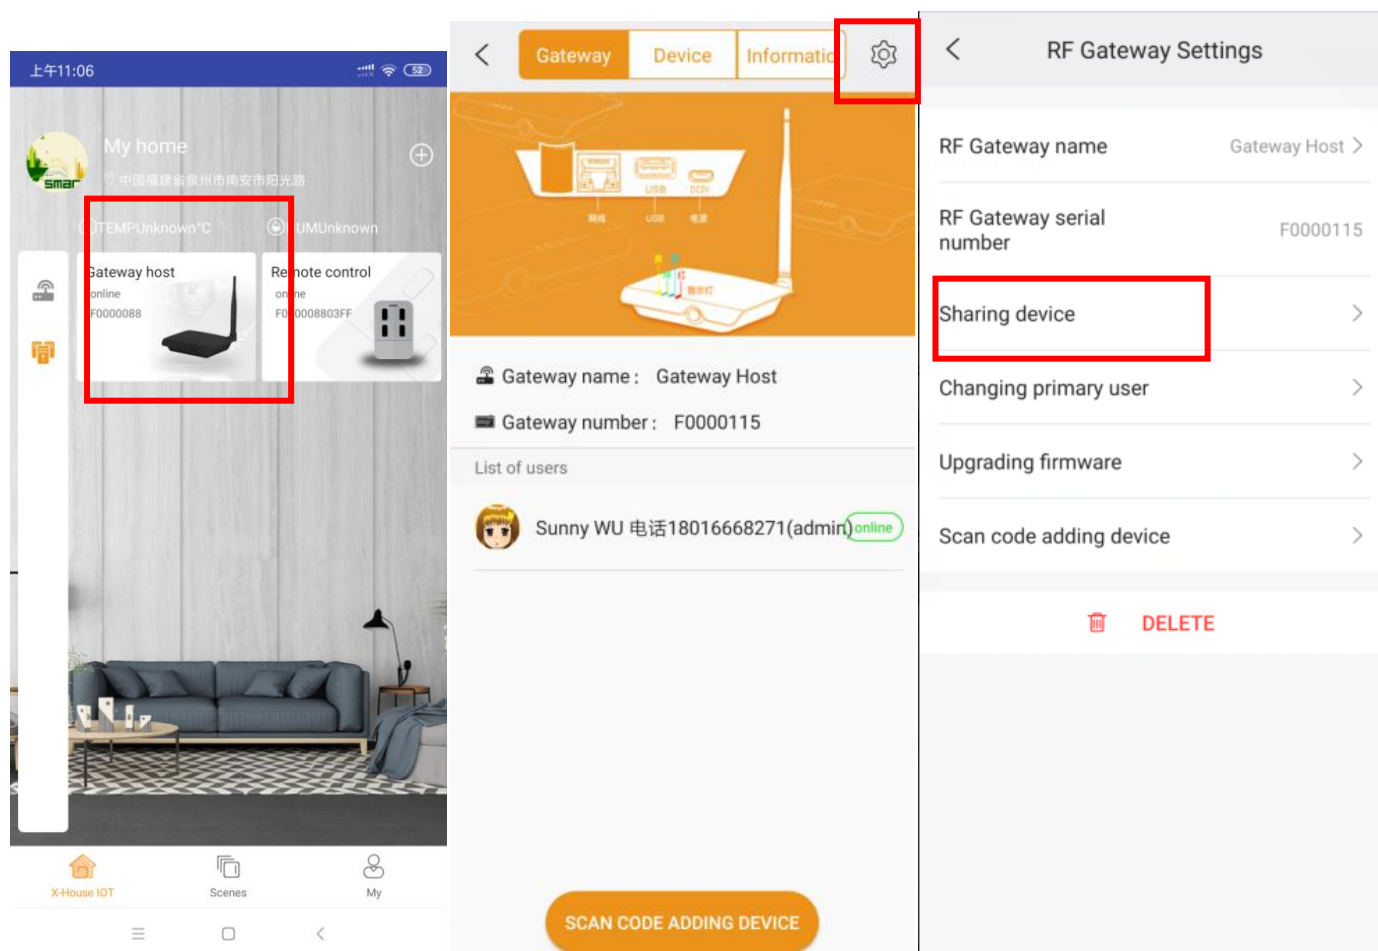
上午11:06

My home

中国福建省泉州市南安市阳光路

TEMPUnknown°C

UMUnknown

Gateway host
online
F0000088

Remote control
online
F00008803FF

X-House IOT

Scenes

My

Gateway

Device

Informatic

USB

DC5V

网线

USB

电源

指示灯

Gateway name : Gateway Host

Gateway number : F0000115

List of users

Sunny WU 电话18016668271(admin) online

SCAN CODE ADDING DEVICE

RF Gateway Settings

RF Gateway name

Gateway Host

RF Gateway serial number

F0000115

Sharing device

Changing primary user

Upgrading firmware

Scan code adding device

DELETE